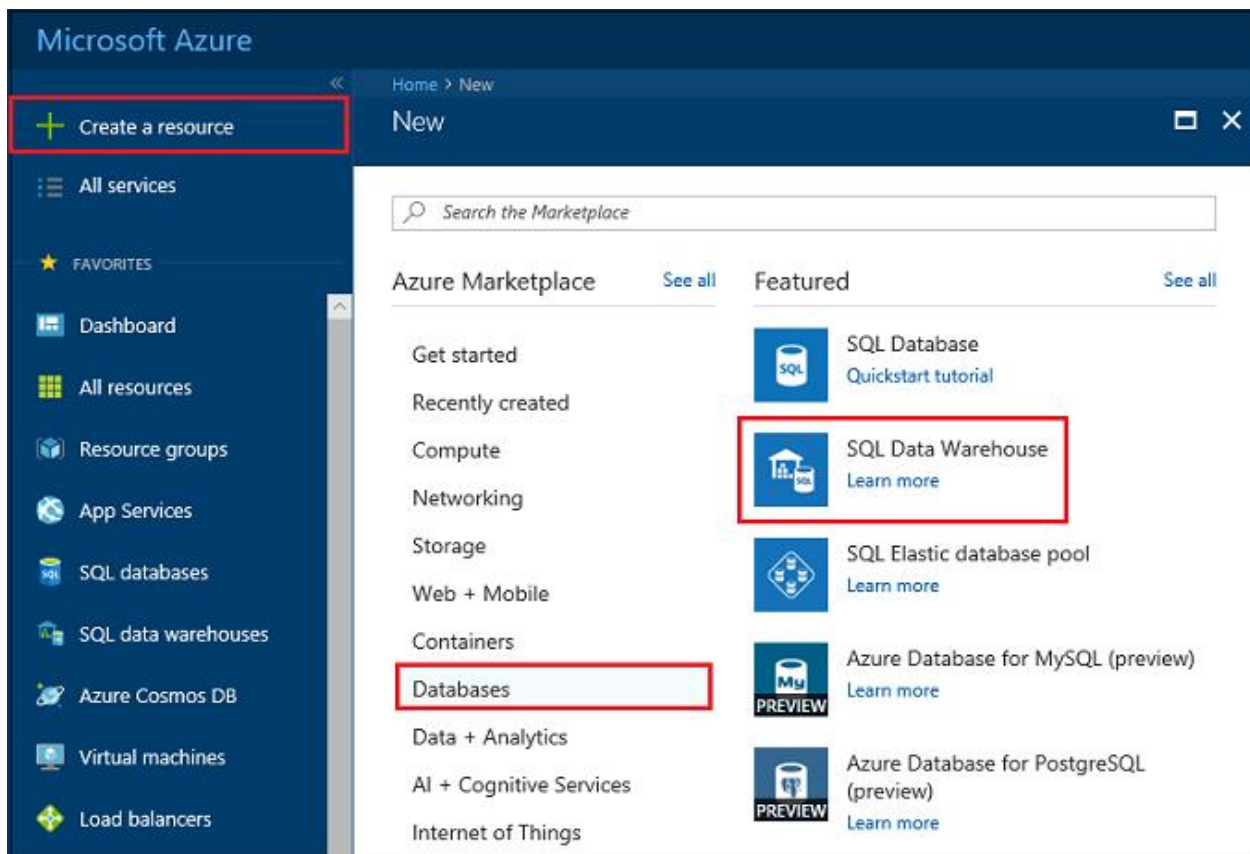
Microsoft Azure

«

+ Create a resource

All services

FAVORITES

Dashboard

All resources

Resource groups

App Services

SQL databases

SQL data warehouses

Azure Cosmos DB

Virtual machines

Load balancers

Home > New

New

Search the Marketplace

Azure Marketplace

See all

Get started

Recently created

Compute

Networking

Storage

Web + Mobile

Containers

Databases

Data + Analytics

AI + Cognitive Services

Internet of Things

Featured

See all

SQL

SQL Database

Quickstart tutorial

SQL

SQL Data Warehouse

Learn more

SQL Elastic database pool

Learn more

My

PREVIEW

Azure Database for MySQL (preview)

Learn more

PREVIEW

Azure Database for PostgreSQL (preview)

Learn more